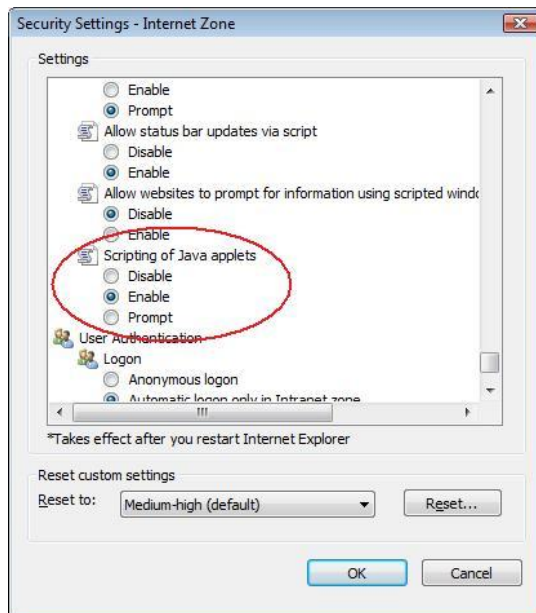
Security Settings - Internet Zone

Settings

Enable
Prompt
Allow status bar updates via script
Disable
Enable
Allow websites to prompt for information using scripted windo
Disable
Enable
Scripting of Java applets
Disable
Enable
Prompt
User Authentication
Logon
Anonymous logon
Automatic logon only in Intranet zone

*Takes effect after you restart Internet Explorer

Reset custom settings
Reset to: Medium-high (default)
Reset...

OK
Cancel